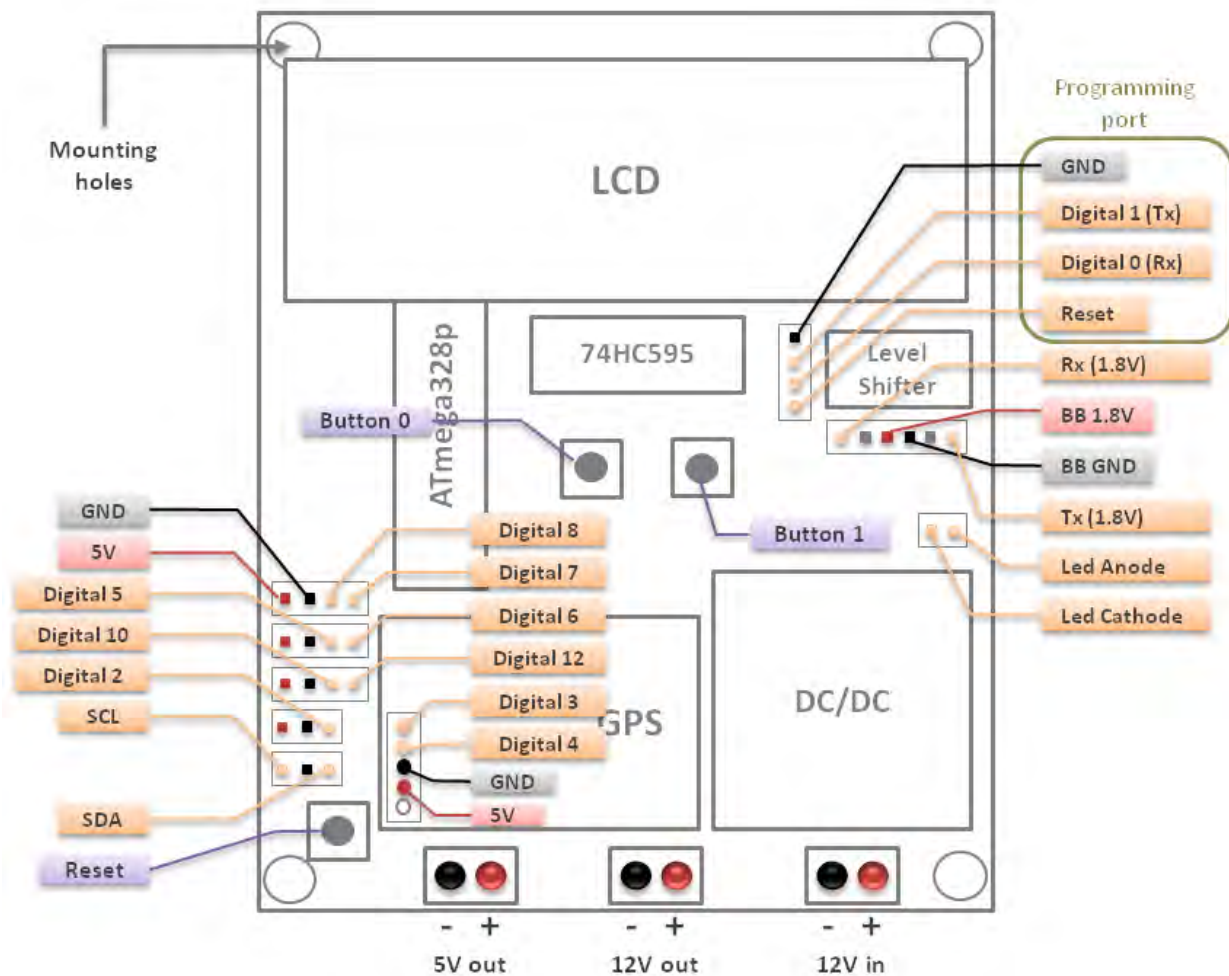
Mounting holes

LCD

Programming port

GND

Digital 1 (Tx)

Digital 0 (Rx)

Reset

ATmega328p

74HC595

Level Shifter

Rx (1.8V)

BB 1.8V

BB GND

Tx (1.8V)

Button 0

Button 1

Led Anode

Led Cathode

GND

5V

Digital 5

Digital 10

Digital 2

SCL

SDA

Reset

Digital 8

Digital 7

Digital 6

Digital 12

Digital 3

Digital 4

GND

5V

GPS

DC/DC

- +

5V out

- +

12V out

- +

12V in